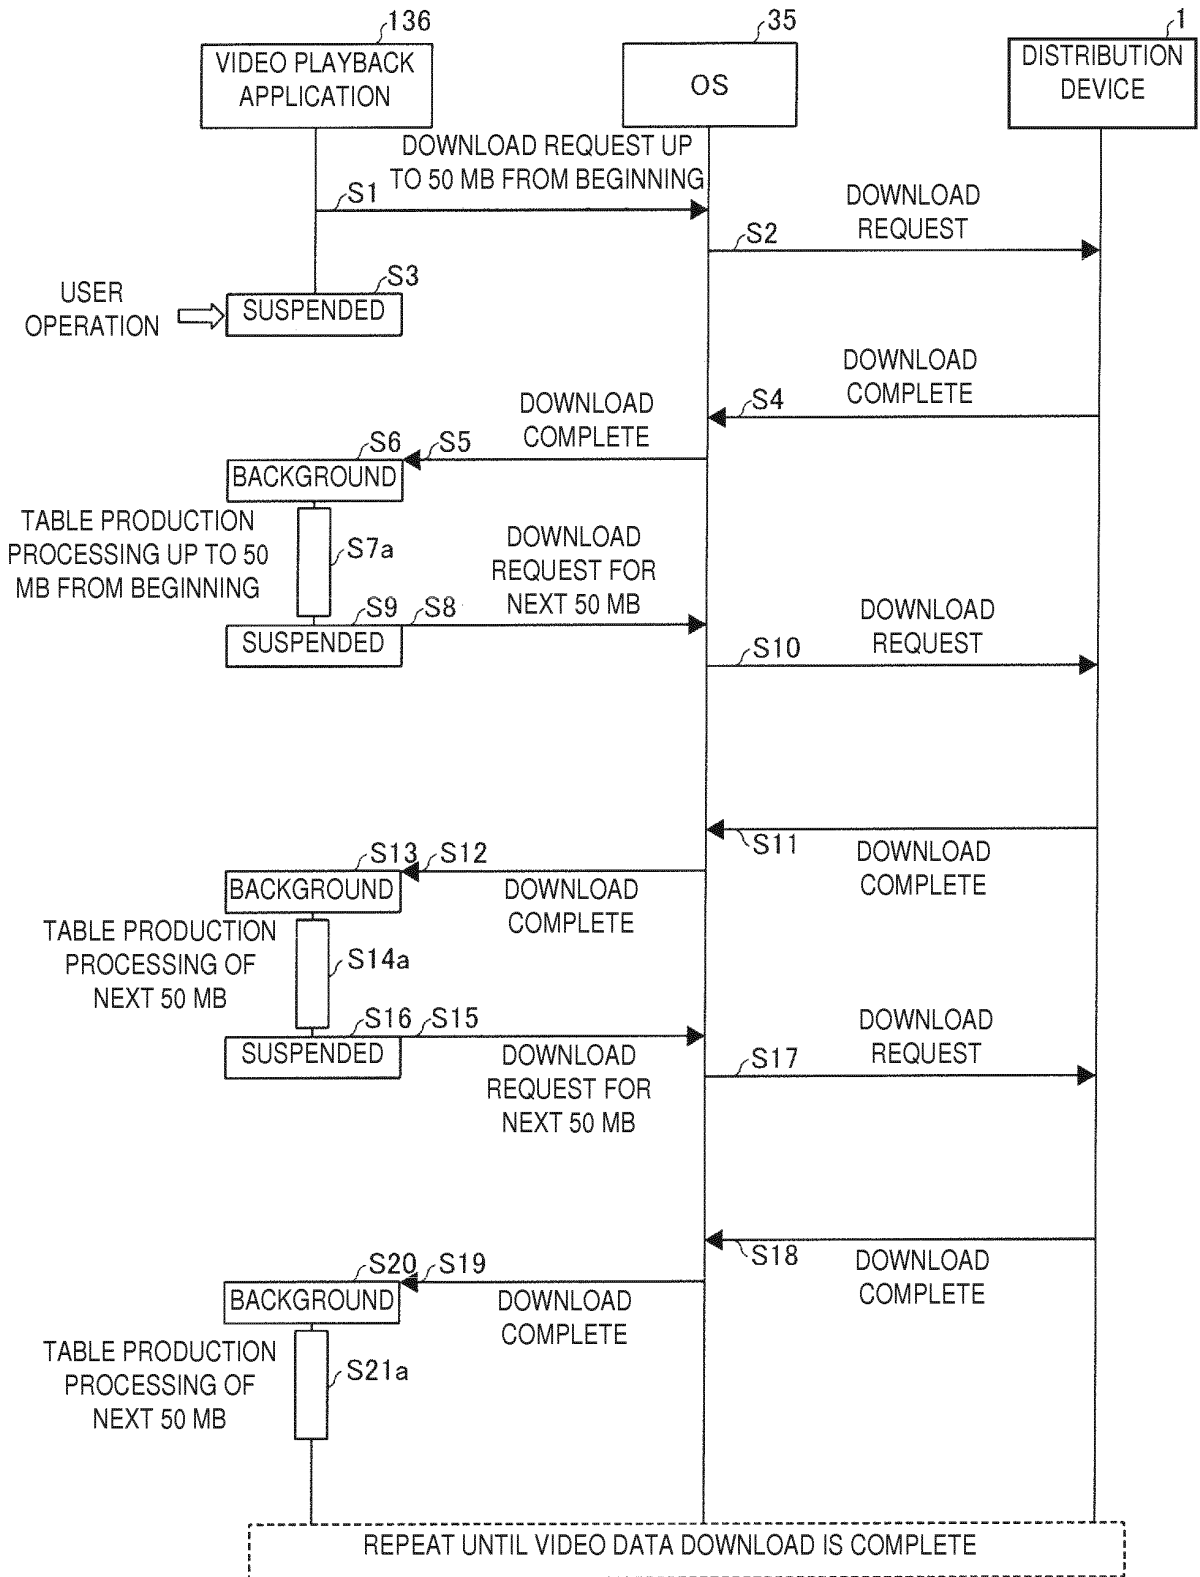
136
VIDEO PLAYBACK APPLICATION

35
OS

1
DISTRIBUTION DEVICE

DOWNLOAD REQUEST UP TO 50 MB FROM BEGINNING
S1

DOWNLOAD REQUEST
S2

S3
USER OPERATION
SUSPENDED

DOWNLOAD COMPLETE
S4

DOWNLOAD COMPLETE
S6 S5
BACKGROUND

TABLE PRODUCTION PROCESSING UP TO 50 MB FROM BEGINNING
S7a

DOWNLOAD REQUEST FOR NEXT 50 MB
S9 S8
SUSPENDED

DOWNLOAD REQUEST
S10

S11
DOWNLOAD COMPLETE

S13 S12
BACKGROUND
DOWNLOAD COMPLETE

TABLE PRODUCTION PROCESSING OF NEXT 50 MB
S14a

S16 S15
SUSPENDED
DOWNLOAD REQUEST FOR NEXT 50 MB

DOWNLOAD REQUEST
S17

S18
DOWNLOAD COMPLETE

S20 S19
BACKGROUND
DOWNLOAD COMPLETE

TABLE PRODUCTION PROCESSING OF NEXT 50 MB
S21a

REPEAT UNTIL VIDEO DATA DOWNLOAD IS COMPLETE